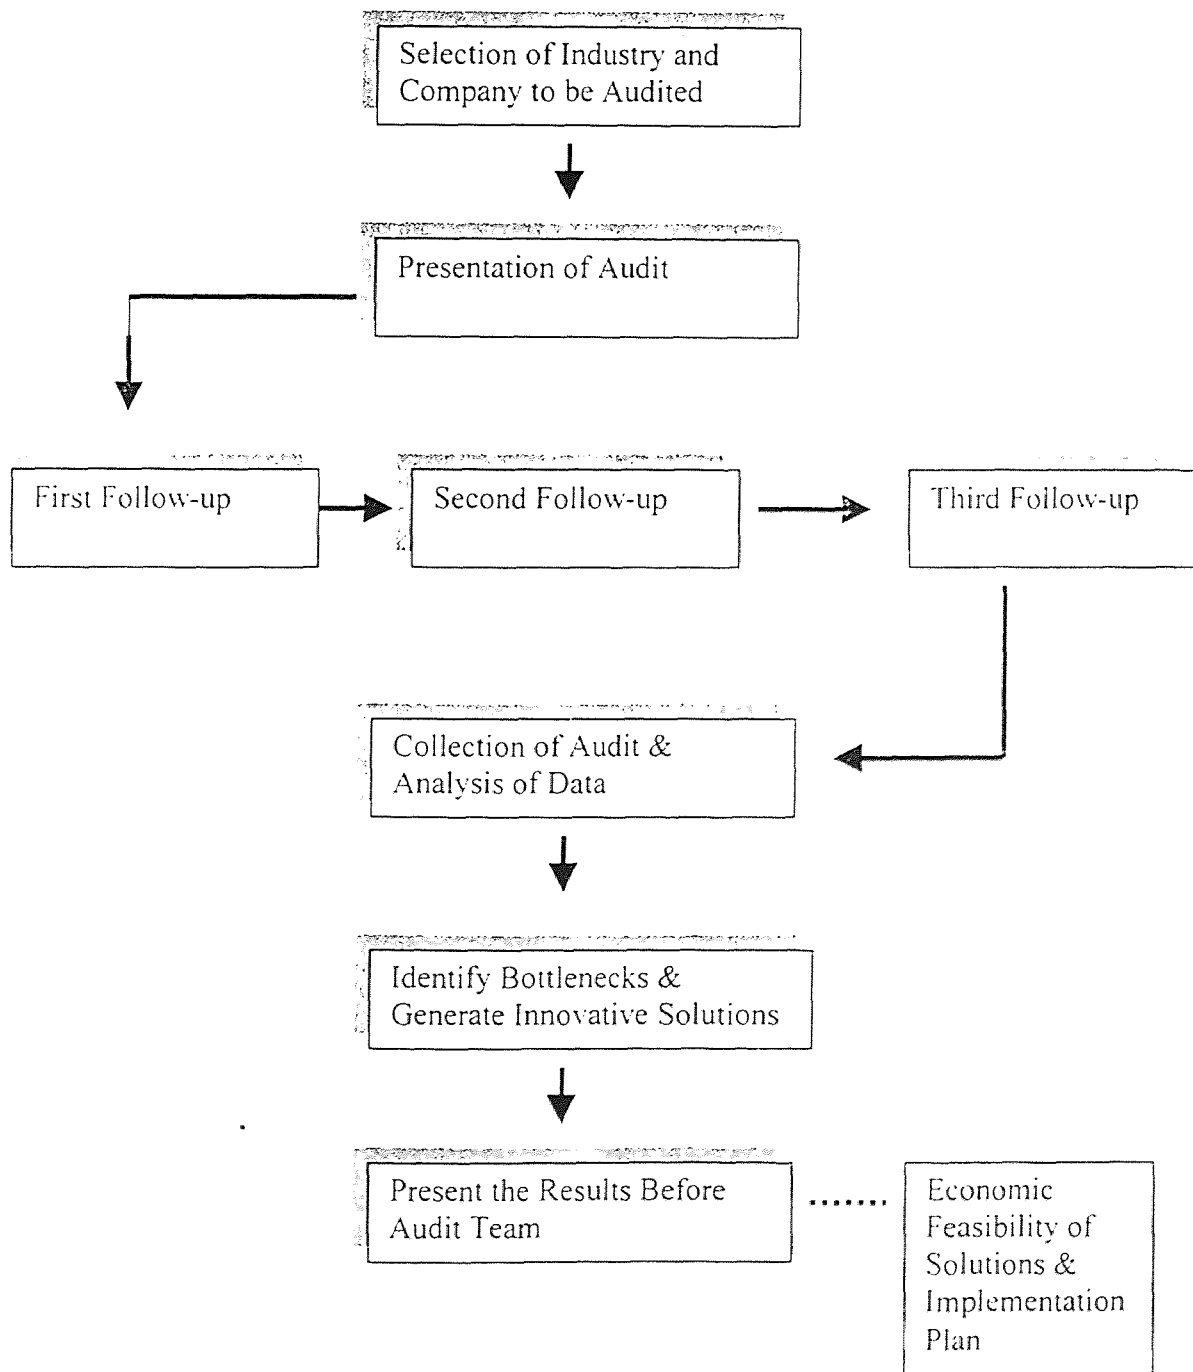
Selection of Industry and Company to be Audited

Presentation of Audit

First Follow-up

Second Follow-up

Third Follow-up

Collection of Audit & Analysis of Data

Identify Bottlenecks & Generate Innovative Solutions

Present the Results Before Audit Team

Economic Feasibility of Solutions & Implementation Plan